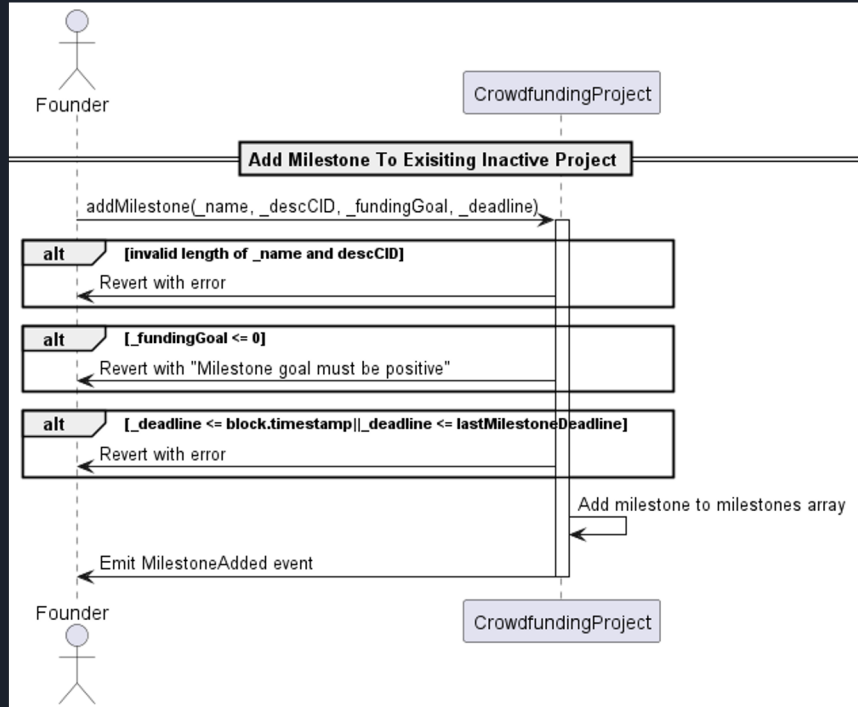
Founder

CrowdfundingProject

Add Milestone To Exisiting Inactive Project

addMilestone(_name, _descCID, _fundingGoal, _deadline)

alt [invalid length of _name and descCID]

Revert with error

alt [_fundingGoal <= 0]

Revert with "Milestone goal must be positive"

alt [_deadline <= block.timestamp||_deadline <= lastMilestoneDeadline]

Revert with error

Add milestone to milestones array

Emit MilestoneAdded event

Founder

CrowdfundingProject